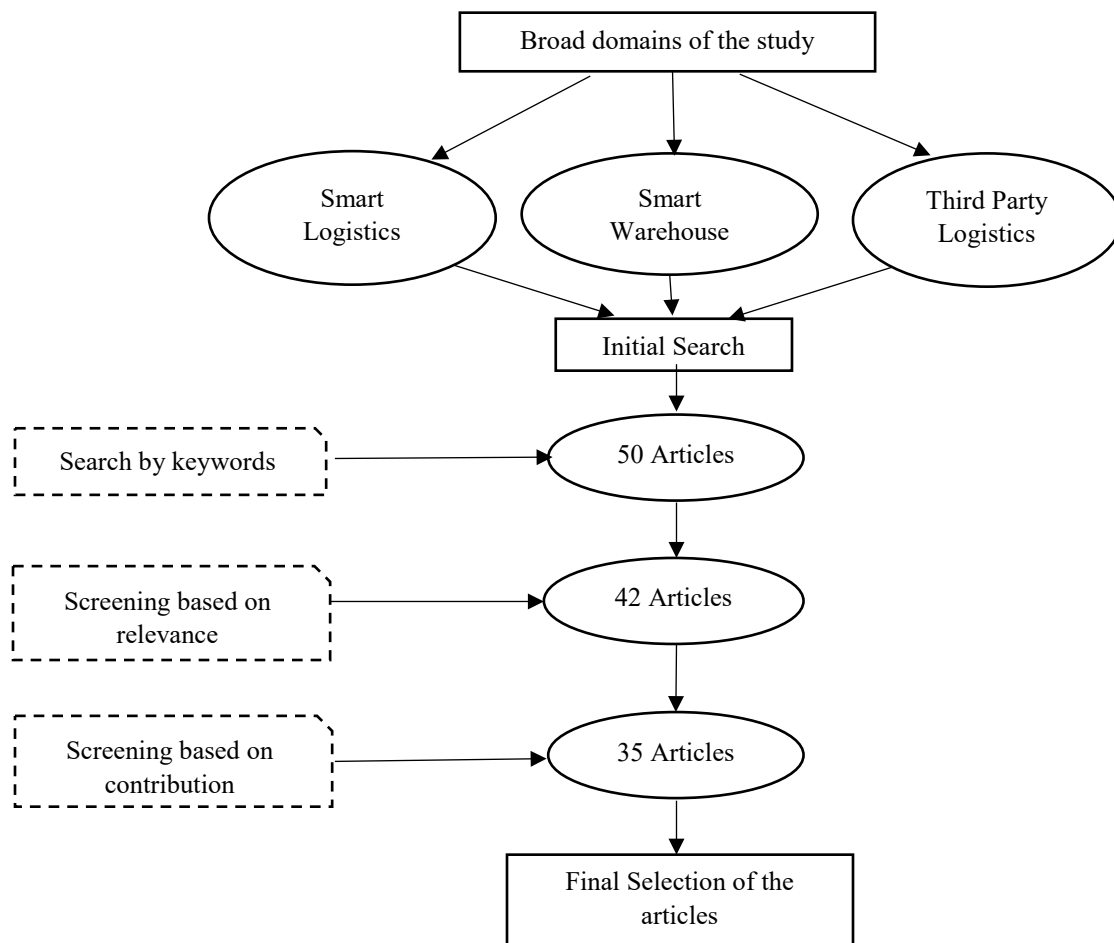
Broad domains of the study

Smart Logistics

Smart Warehouse

Third Party Logistics

Initial Search

Search by keywords

50 Articles

Screening based on relevance

42 Articles

Screening based on contribution

35 Articles

Final Selection of the articles